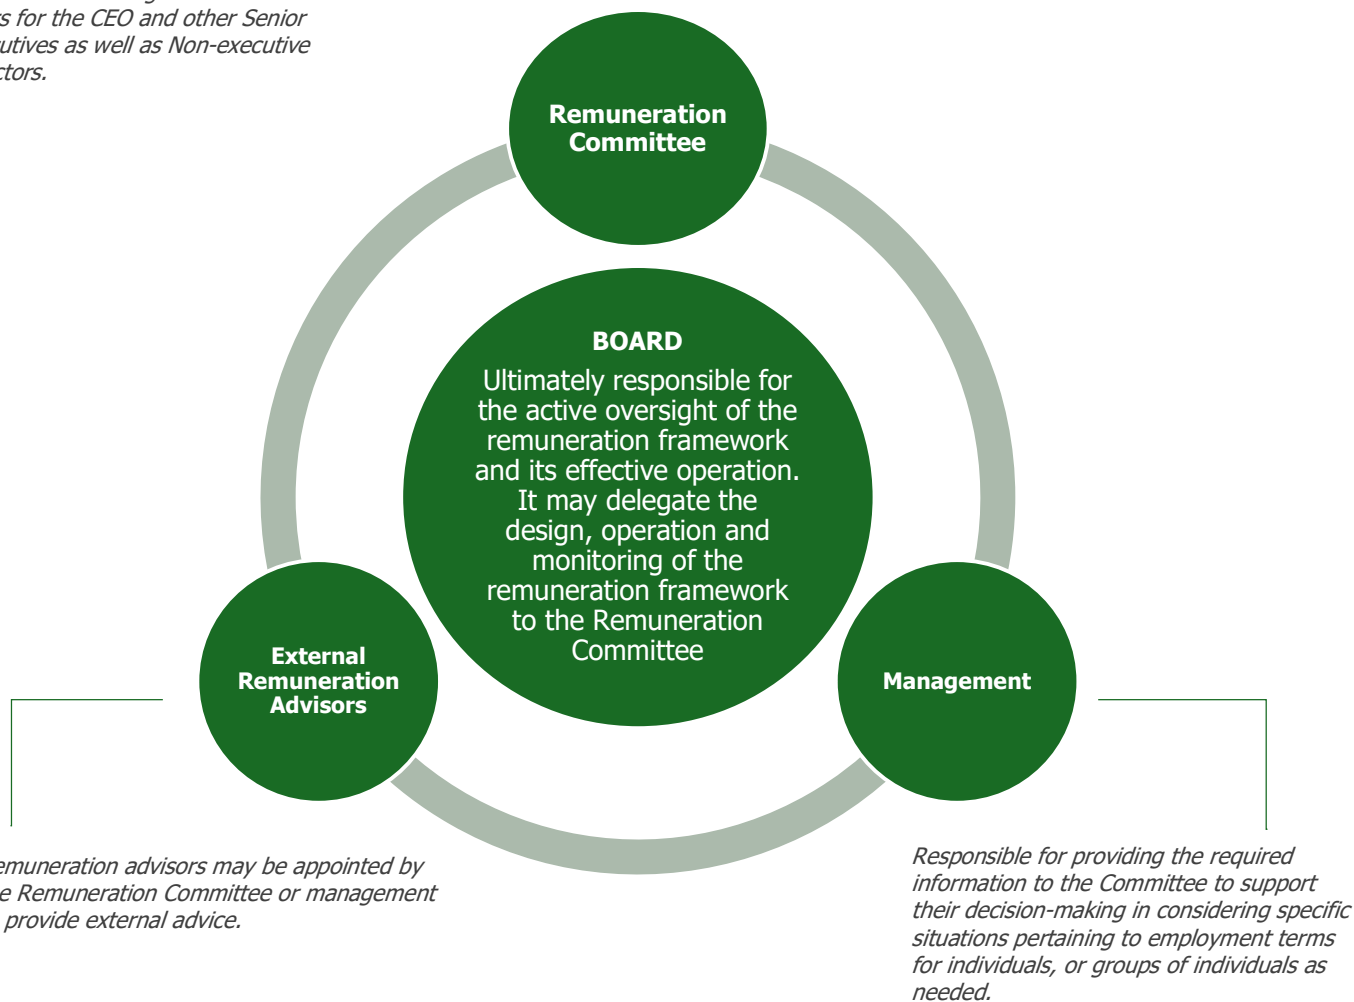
s for the CEO and other Senior utives as well as Non-executive ctors.

Remuneration Committee

BOARD

Ultimately responsible for the active oversight of the remuneration framework and its effective operation. It may delegate the design, operation and monitoring of the remuneration framework to the Remuneration Committee

External Remuneration Advisors

Management

emuneration advisors may be appointed by e Remuneration Committee or management provide external advice.

Responsible for providing the required information to the Committee to support their decision-making in considering specific situations pertaining to employment terms for individuals, or groups of individuals as needed.